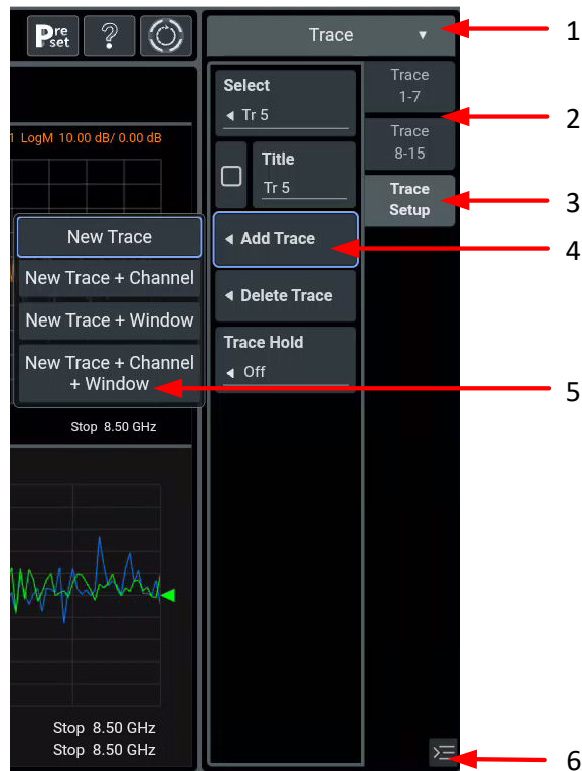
Pre set
?

Trace ▾

1

Select
◂ Tr 5

Trace 1-7

2

Trace 8-15

Title
Tr 5

Trace Setup

3

1 LogM 10.00 dB/ 0.00 dB

New Trace

New Trace + Channel

New Trace + Window

New Trace + Channel + Window

◂ Add Trace

4

◂ Delete Trace

Trace Hold
◂ Off

5

Stop 8.50 GHz

Stop 8.50 GHz
Stop 8.50 GHz

6